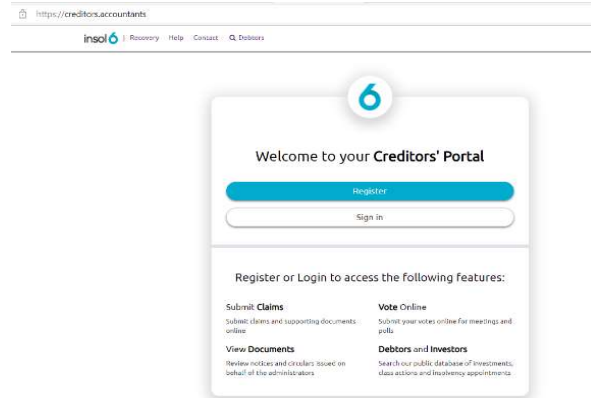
https://creditors.accountants

insol6 | Recovery Help Contact Q Debtors

6

Welcome to your Creditors' Portal

Register

Sign in

Register or Login to access the following features:

Submit Claims

Submit claims and supporting documents online

Vote Online

Submit your votes online for meetings and polls

View Documents

Review notices and circulars issued on behalf of the administrators

Debtors and Investors

Search our public database of investments, class actions and insolvency appointments